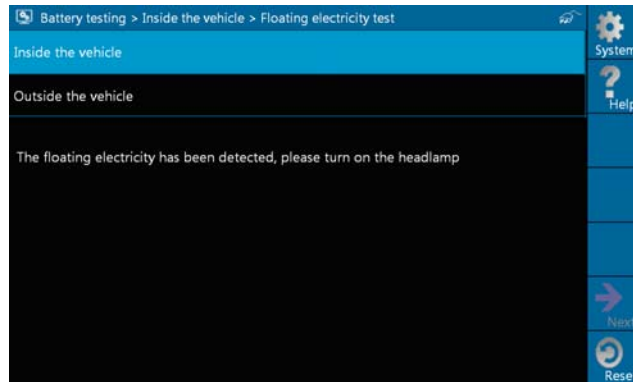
Battery testing > Inside the vehicle > Floating electricity test

System

Inside the vehicle

Help

Outside the vehicle

The floating electricity has been detected, please turn on the headlamp

Next

Rese